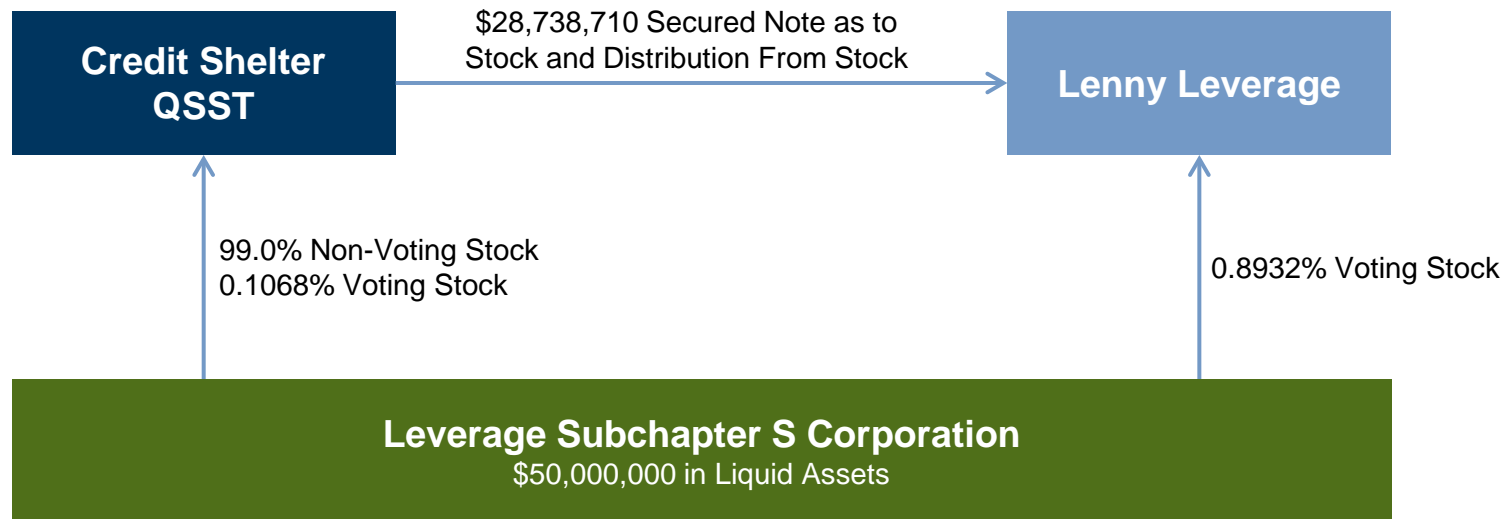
Credit Shelter QSST

$28,738,710 Secured Note as to Stock and Distribution From Stock

Lenny Leverage

99.0% Non-Voting Stock
0.1068% Voting Stock

0.8932% Voting Stock

Leverage Subchapter S Corporation
$50,000,000 in Liquid Assets